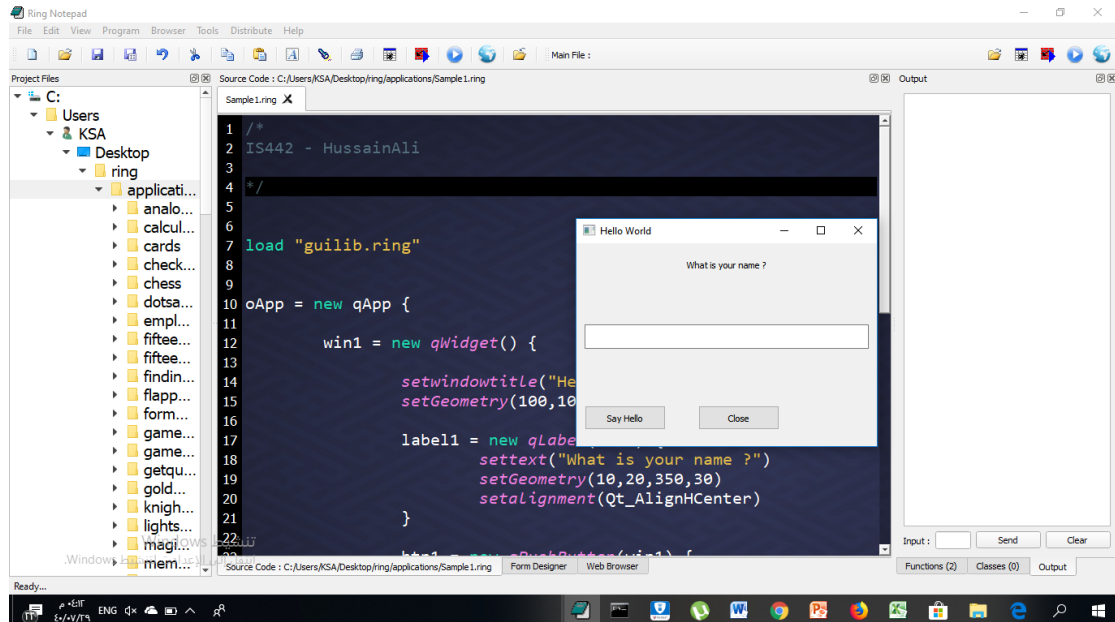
Ring Notepad
File Edit View Program Browser Tools Distribute Help
Main File :
Project Files
Source Code : C:/Users/KSA/Desktop/ring/applications/Sample1.ring
Output
C:
Users
KSA
Desktop
ring
applicati...
analo...
calcul...
cards
check...
chess
dotsa...
empl...
fiftee...
fiftee...
findin...
flapp...
form...
game...
game...
getqu...
gold...
knigh...
lights...
magi...
mem...
Sample1.ring
1 /*
2 IS442 - HussainAli
3
4 */
5
6
7 load "guilib.ring"
8
9
10 oApp = new qApp {
11
12 win1 = new qWidget() {
13
14 setwindowtitle("He
15 setGeometry(100,10
16
17 label1 = new qLabel
18 settext("What is your name ?")
19 setGeometry(10,20,350,30)
20 setalignment(Qt_AlignHCenter)
21 }
22
Hello World
What is your name ?
Say Hello
Close
Input :
Send
Clear
Source Code : C:/Users/KSA/Desktop/ring/applications/Sample1.ring
Form Designer
Web Browser
Functions (2)
Classes (0)
Output
Ready...
تنشيط Windows
Windows
ENG
٠٤:١٣ م
٤٠/٠٧/٢٩